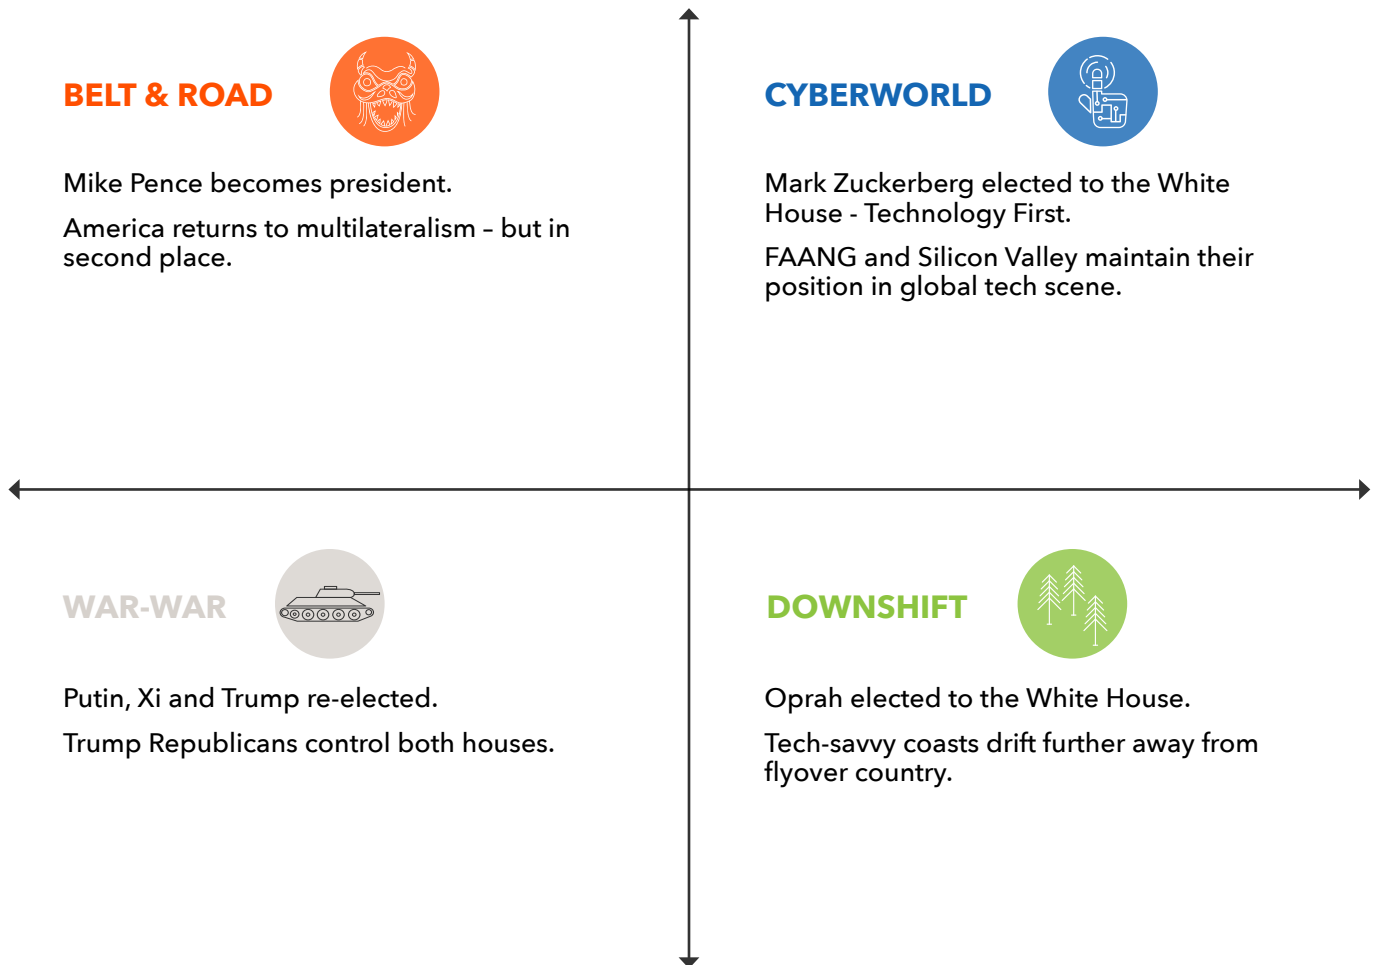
BELT & ROAD

Mike Pence becomes president.

America returns to multilateralism – but in second place.

CYBERWORLD

Mark Zuckerberg elected to the White House - Technology First.

FAANG and Silicon Valley maintain their position in global tech scene.

WAR-WAR

Putin, Xi and Trump re-elected.

Trump Republicans control both houses.

DOWNSHIFT

Oprah elected to the White House.

Tech-savvy coasts drift further away from flyover country.